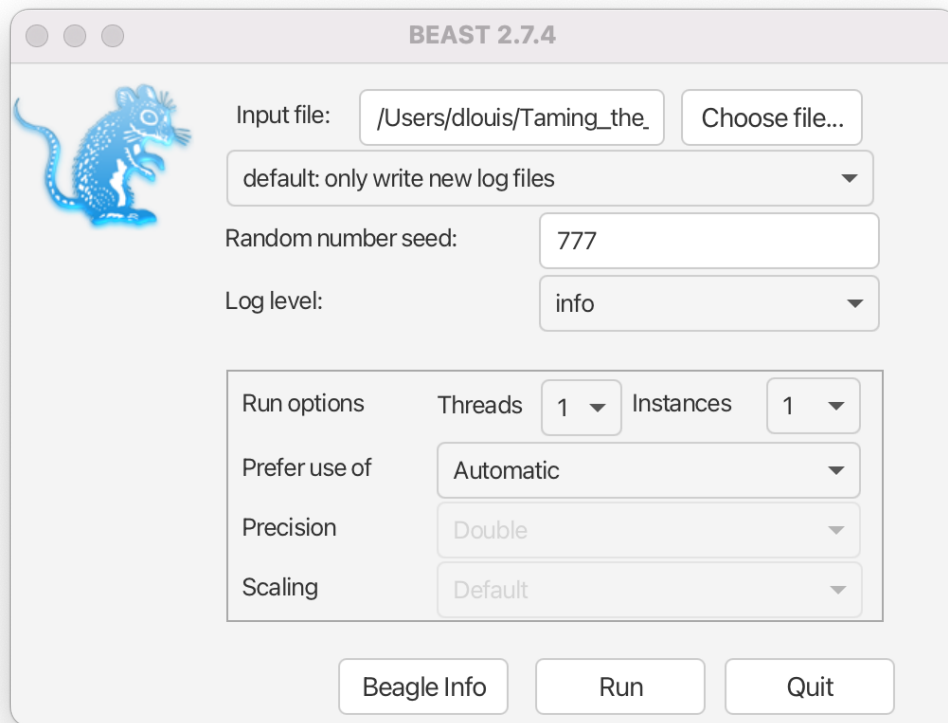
BEAST 2.7.4

Input file: /Users/dlouis/Taming_the_ Choose file...

default: only write new log files

Random number seed: 777

Log level: info

Run options Threads 1 Instances 1

Prefer use of Automatic

Precision Double

Scaling Default

Beagle Info Run Quit